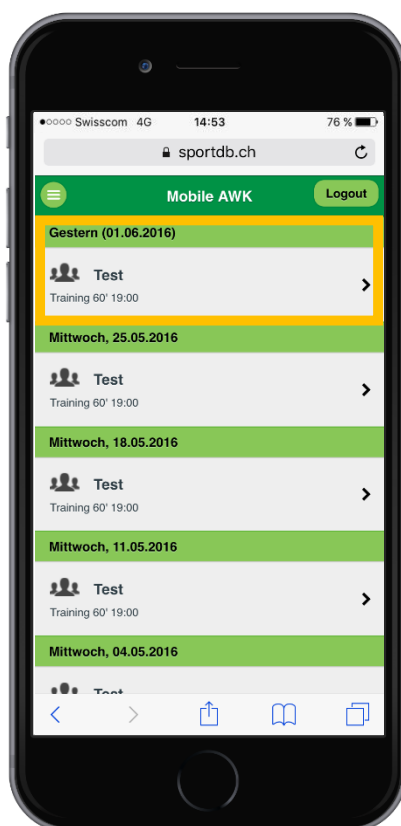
●○○○○ Swisscom 4G 14:53 76 %

sportdb.ch

Mobile AWK

Logout

Gestern (01.06.2016)

Test

Training 60' 19:00

Mittwoch, 25.05.2016

Test

Training 60' 19:00

Mittwoch, 18.05.2016

Test

Training 60' 19:00

Mittwoch, 11.05.2016

Test

Training 60' 19:00

Mittwoch, 04.05.2016

Test